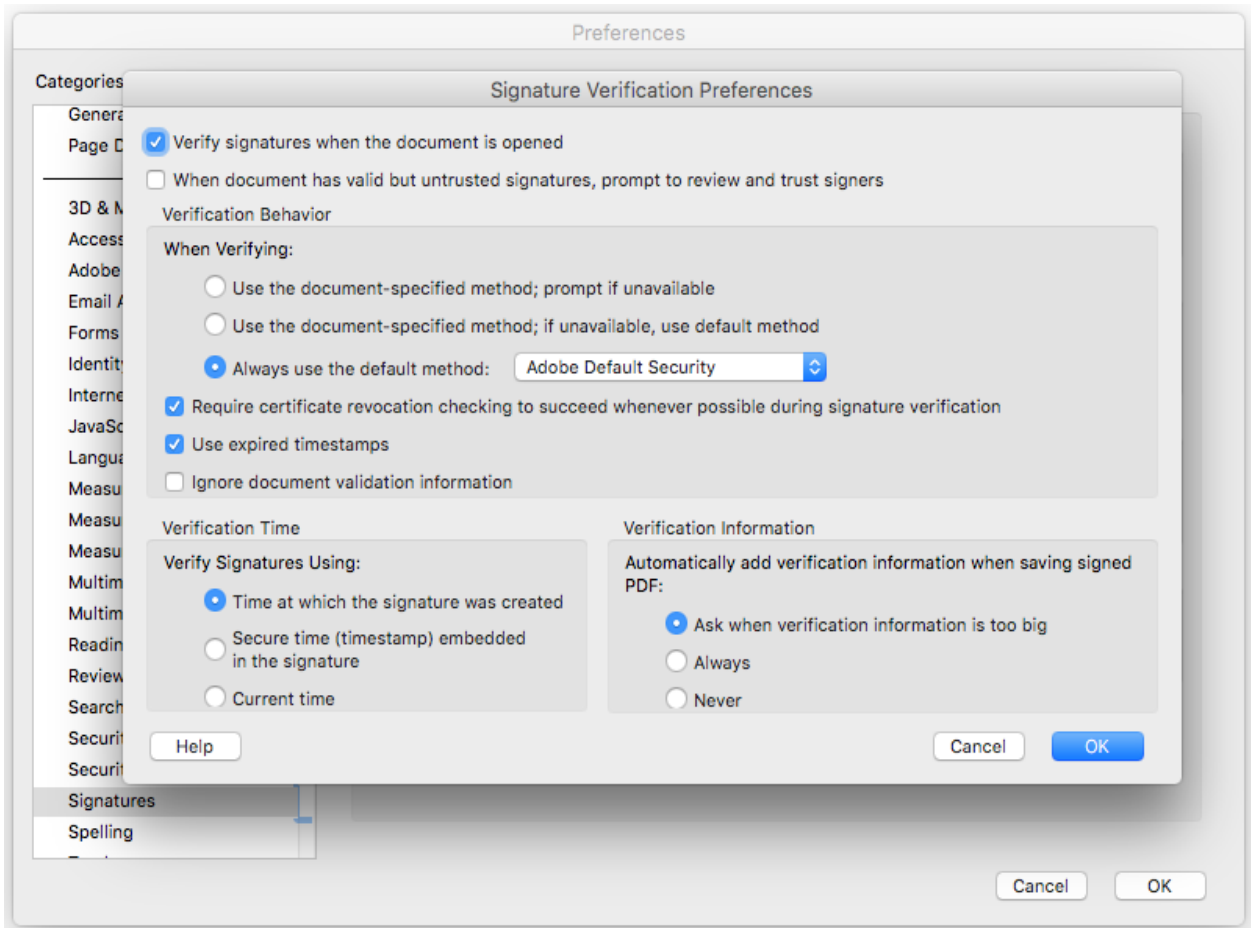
Preferences

Categories

Genera
Page D

3D & M
Access
Adobe
Email A
Forms
Identity
Interne
JavaSc
Langua
Measu
Measu
Measu
Multim
Multim
Readin
Review
Search
Securit
Securit
Signatures
Spelling

Signature Verification Preferences

Verify signatures when the document is opened

When document has valid but untrusted signatures, prompt to review and trust signers

Verification Behavior

When Verifying:

Use the document-specified method; prompt if unavailable

Use the document-specified method; if unavailable, use default method

Always use the default method: Adobe Default Security

Require certificate revocation checking to succeed whenever possible during signature verification

Use expired timestamps

Ignore document validation information

Verification Time

Verify Signatures Using:

Time at which the signature was created

Secure time (timestamp) embedded in the signature

Current time

Verification Information

Automatically add verification information when saving signed PDF:

Ask when verification information is too big

Always

Never

Help

Cancel

OK

Cancel

OK